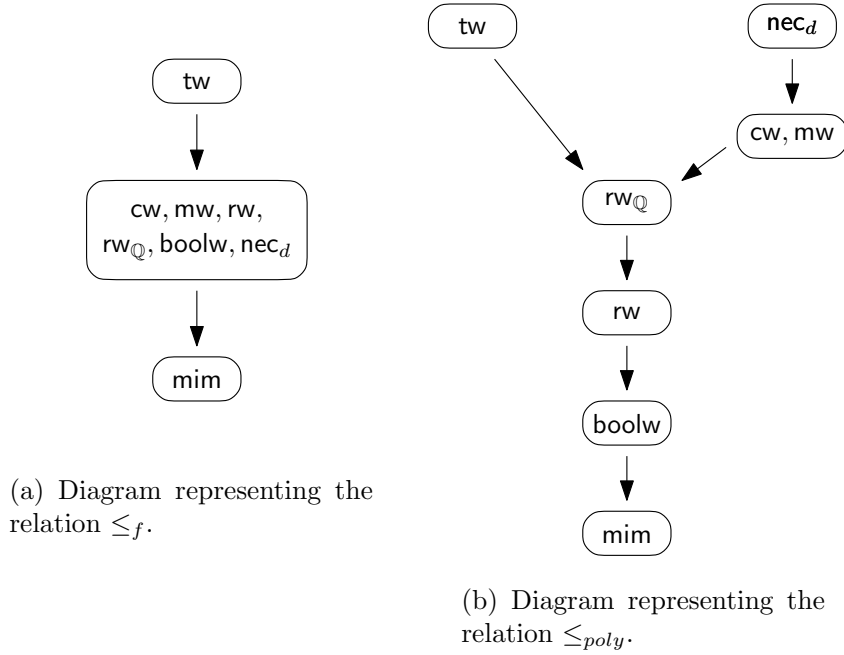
tw

cw, mw, rw, $\mathsf{rw}_{\mathbb{Q}}$, boolw, $\mathsf{nec}_d$

mim

(a) Diagram representing the relation $\leq_f$.

tw

$\mathsf{nec}_d$

cw, mw

$\mathsf{rw}_{\mathbb{Q}}$

rw

boolw

mim

(b) Diagram representing the relation $\leq_{poly}$.